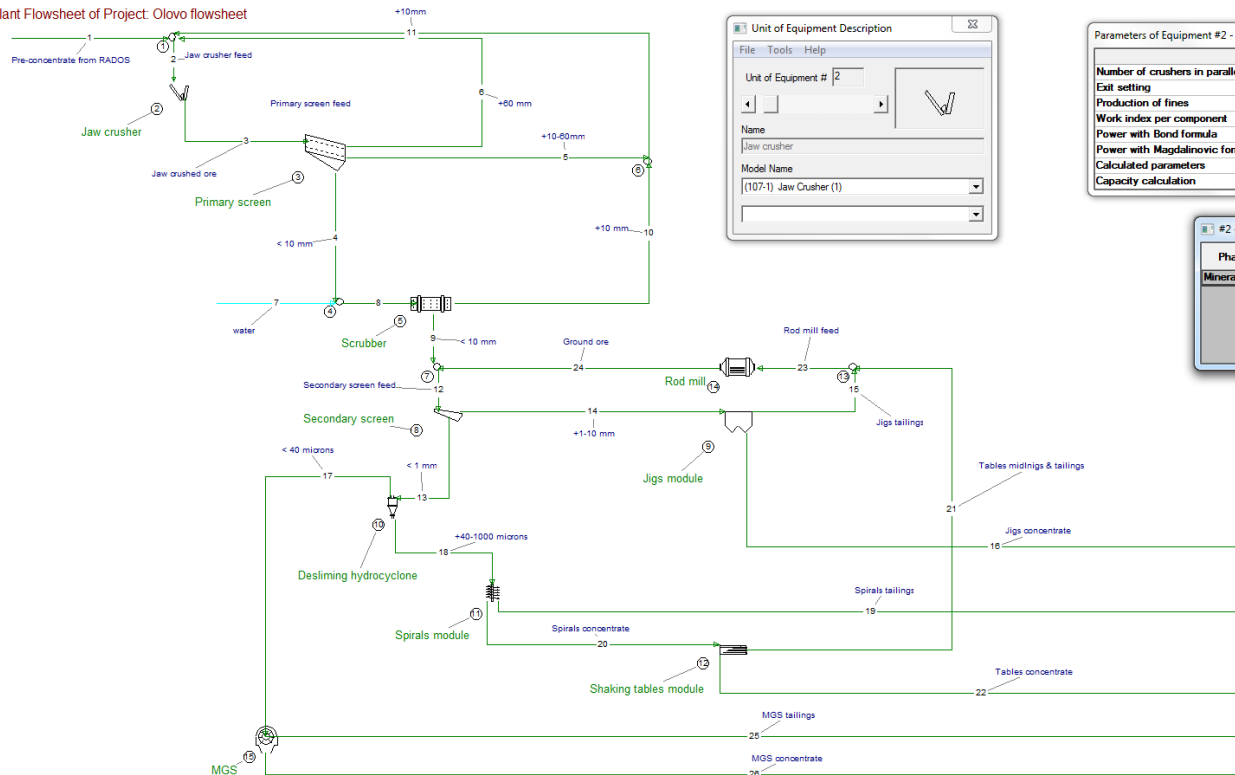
lant Flowsheet of Project: Olovo flowsheet

+10mm
11
1
Pre-concentrate from RADOS
1
Jaw crusher feed
2
2
Jaw crusher
Primary screen feed
6
+60 mm
3
Jaw crushed ore
+10-60mm
5
6
3
Primary screen
4
< 10 mm
+10 mm
10
7
water
8
4
5
Scrubber
9
< 10 mm
Ground ore
Rod mill feed
24
23
7
13
Rod mill
14
Secondary screen feed
12
15
Secondary screen
8
14
Jigs tailings
+1-10 mm
9
Jigs module
< 40 microns
17
< 1 mm
13
Tables midlnigs & tailings
21
10
Jigs concentrate
16
+40-1000 microns
18
Desliming hydrocyclone
11
Spirals tailings
19
Spirals module
Spirals concentrate
20
12
Shaking tables module
Tables concentrate
22
MGS tailings
25
MGS
15
MGS concentrate
26

Unit of Equipment Description
File Tools Help
Unit of Equipment # 2
Name
Jaw crusher
Model Name
(107-1) Jaw Crusher (1)

Parameters of Equipment #2 -
Number of crushers in paralle
Exit setting
Production of fines
Work index per component
Power with Bond formula
Power with Magdalinovic for
Calculated parameters
Capacity calculation

#2
Pha
Minera